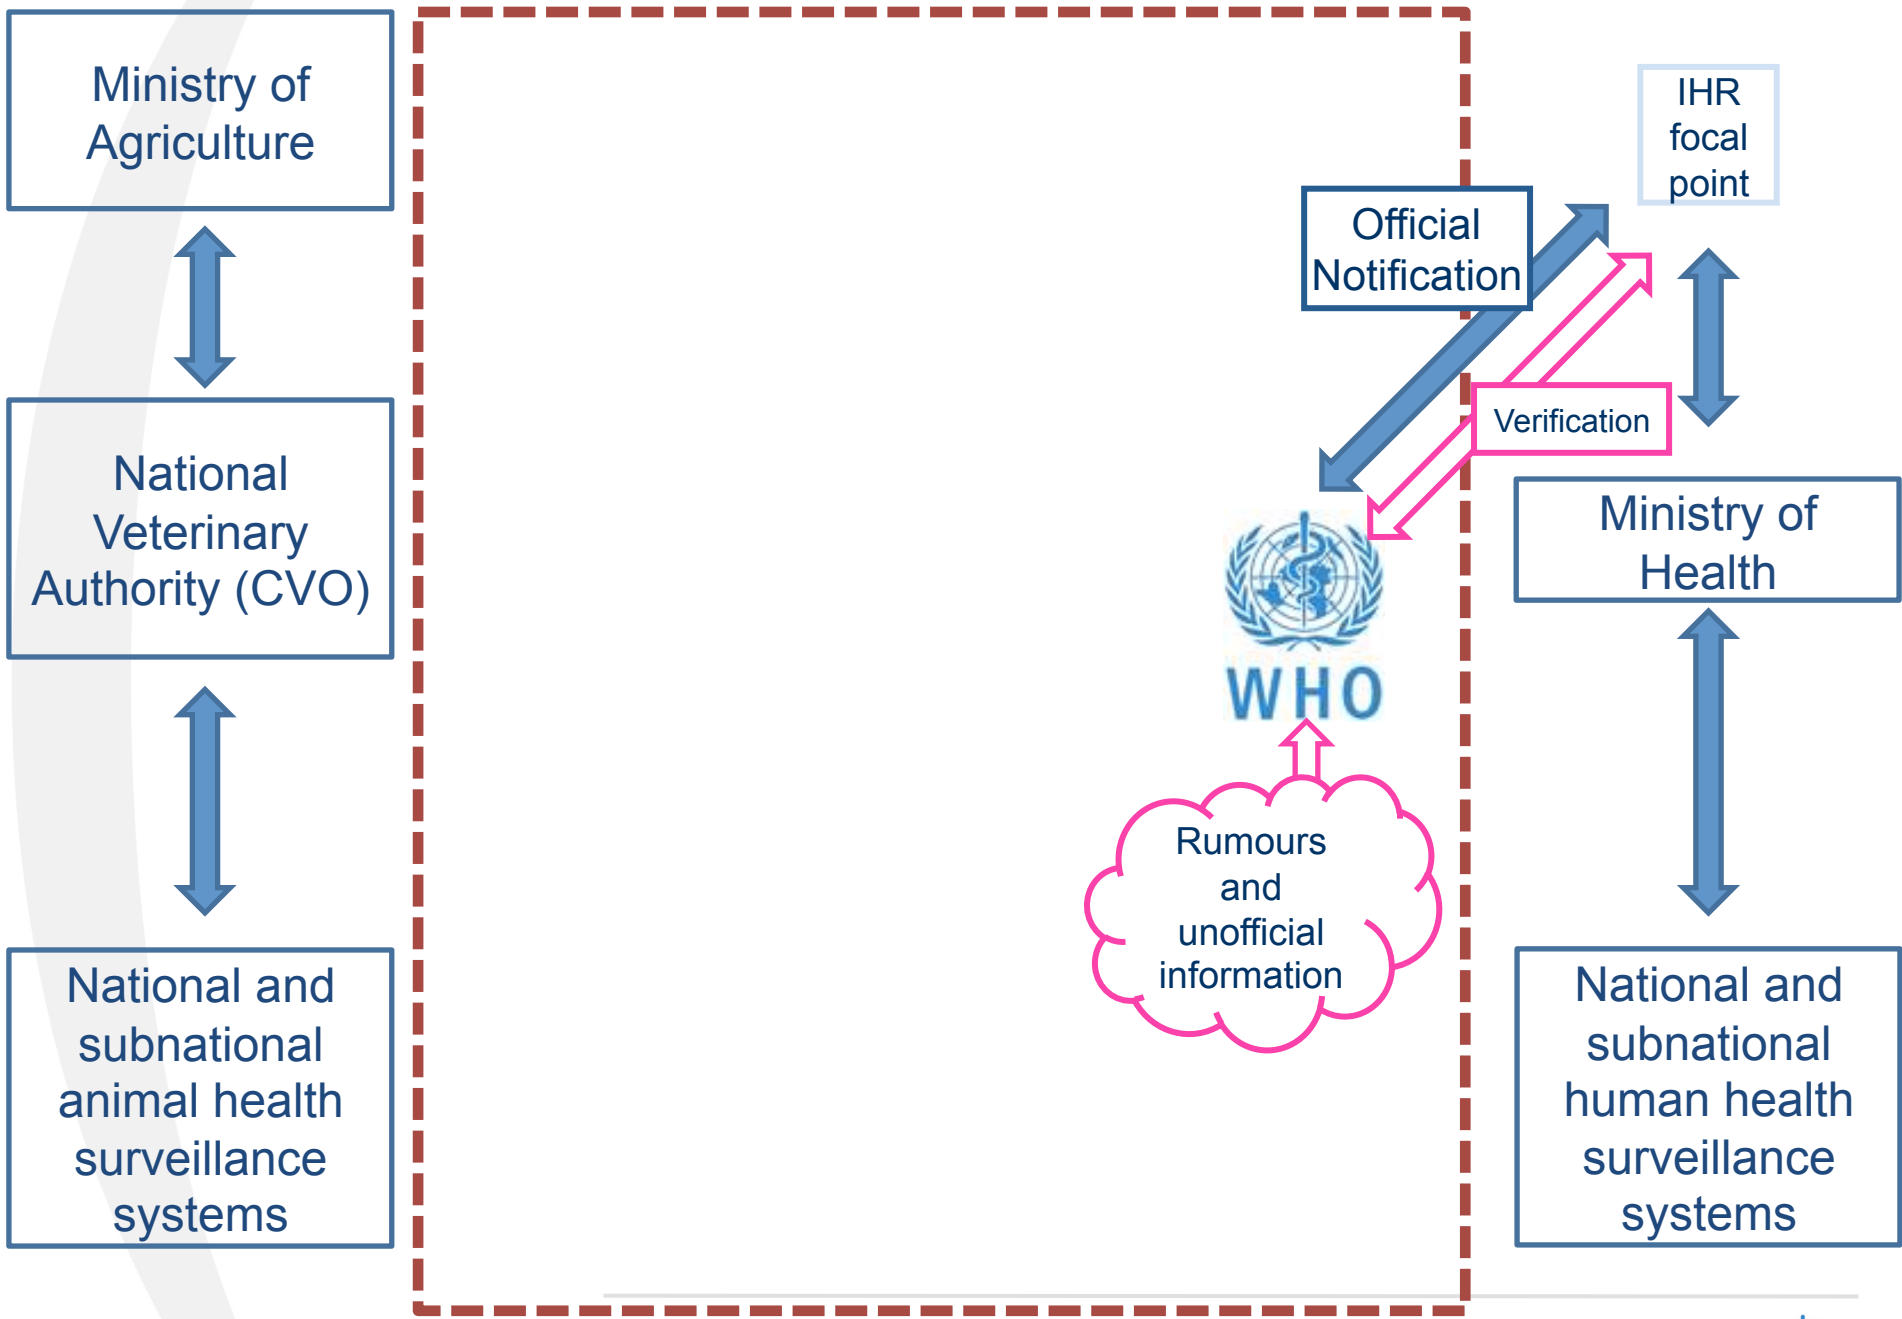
Ministry of Agriculture

National Veterinary Authority (CVO)

National and subnational animal health surveillance systems

Official Notification

IHR focal point

Verification

Ministry of Health

WHO

Rumours and unofficial information

National and subnational human health surveillance systems